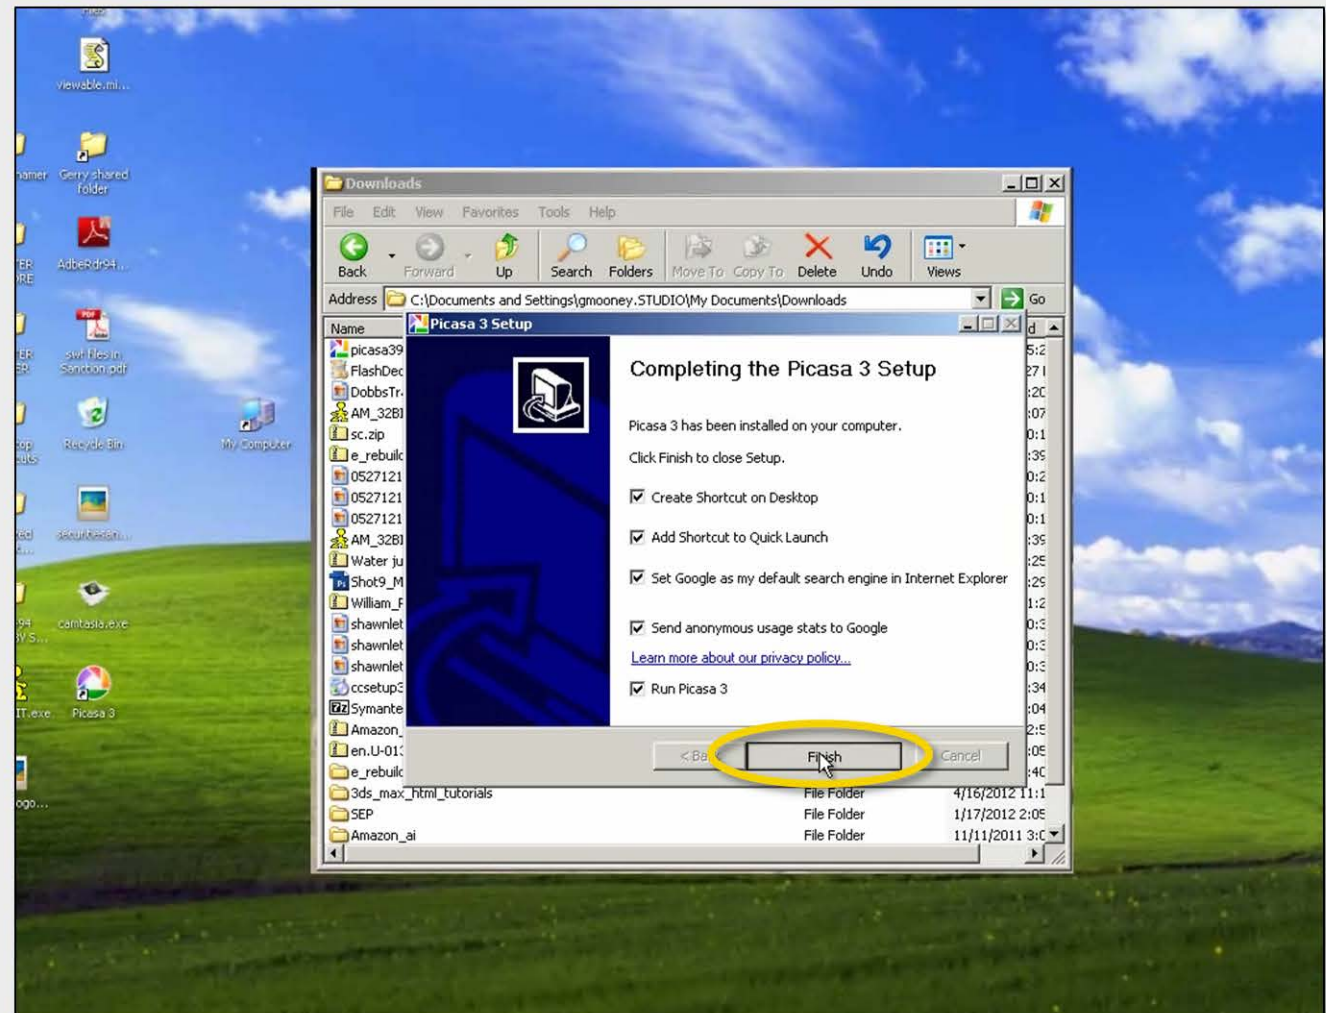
viewable.mi...

Gerry shared folder

AdbeRdr94...

swf files in Sanction.pdf

Recycle Bin

My Computer

securitesian...

camtasia.exe

Picasa 3

Downloads

File Edit View Favorites Tools Help

Back Forward Up Search Folders Move To Copy To Delete Undo Views

Address C:\Documents and Settings\gmooney.STUDIO\My Documents\Downloads Go

Name

picasa39
FlashDec
DobbsTr
AM_32BI
sc.zip
e_rebuil
0527121
0527121
0527121
AM_32BI
Water ju
Shot9_M
William_F
shawnlet
shawnlet
shawnlet
ccsetup3
Symante
Amazon_
en.U-01
e_rebuil
3ds_max_html_tutorials File Folder 4/16/2012 11:1
SEP File Folder 1/17/2012 2:0
Amazon_ai File Folder 11/11/2011 3:0

Picasa 3 Setup

Completing the Picasa 3 Setup

Picasa 3 has been installed on your computer.

Click Finish to close Setup.

☑ Create Shortcut on Desktop

☑ Add Shortcut to Quick Launch

☑ Set Google as my default search engine in Internet Explorer

☑ Send anonymous usage stats to Google

Learn more about our privacy policy...

☑ Run Picasa 3

< Ba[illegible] Finish Cancel